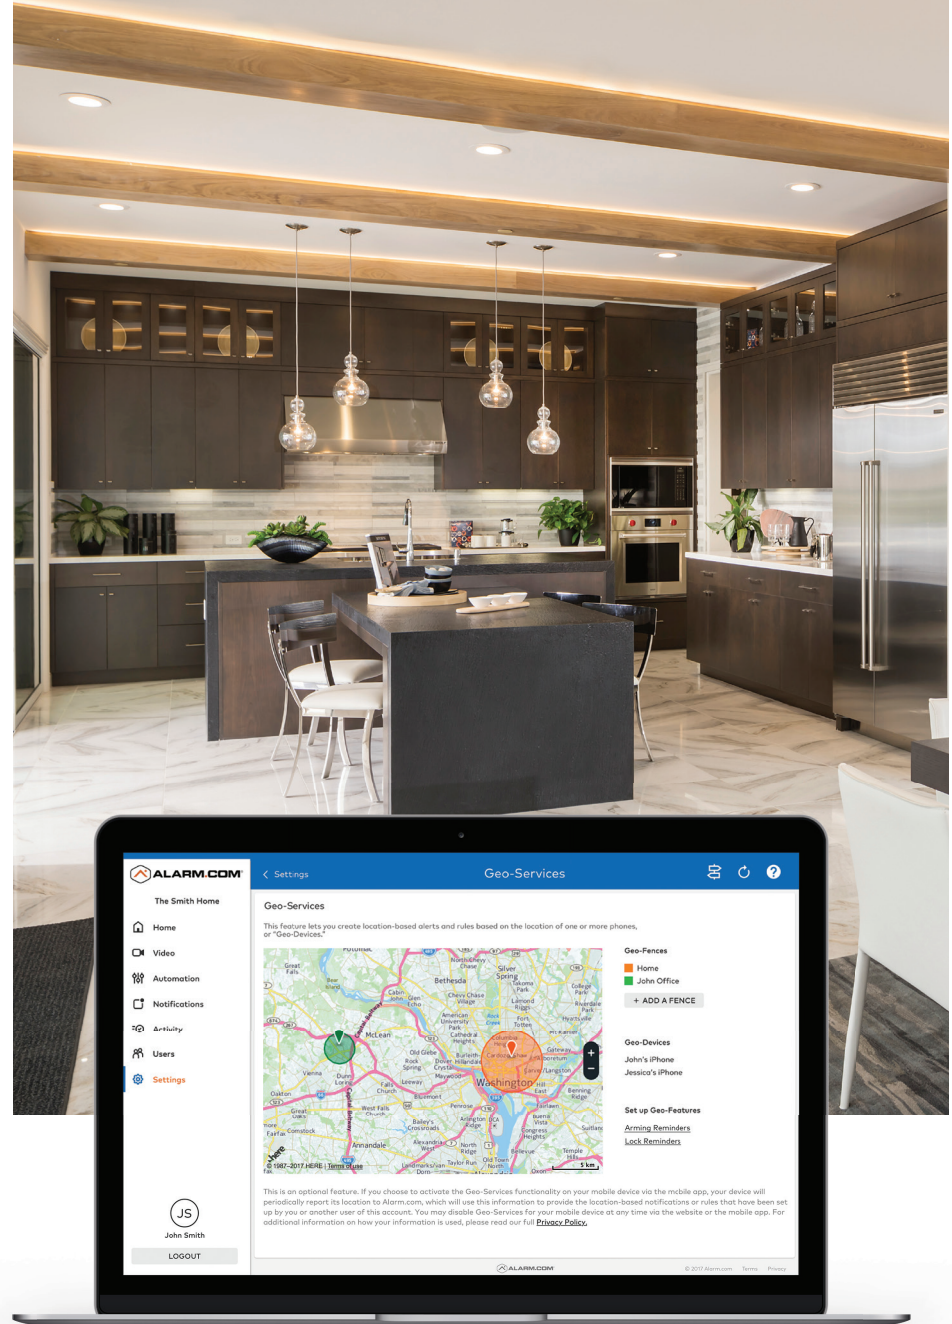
ALARM.COM

The Smith Home

Home
Video
Automation
Notifications
Activity
Users
Settings

JS
John Smith
LOGOUT

< Settings

Geo-Services

Geo-Services

This feature lets you create location-based alerts and rules based on the location of one or more phones, or "Geo-Devices."

Great Falls
Bethesda
Silver Spring
McLean
Vienna
Washington
Annandale
Oakton
Fairfax
© 1987-2017 HERE | Terms of use
5 km

Geo-Fences
Home
John Office
+ ADD A FENCE

Geo-Devices
John's iPhone
Jessica's iPhone

Set up Geo-Features
Arming Reminders
Lock Reminders

This is an optional feature. If you choose to activate the Geo-Services functionality on your mobile device via the mobile app, your device will periodically report its location to Alarm.com, which will use this information to provide the location-based notifications or rules that have been set up by you or another user of this account. You may disable Geo-Services for your mobile device at any time via the website or the mobile app. For additional information on how your information is used, please read our full Privacy Policy.

ALARM.COM
© 2017 Alarm.com Terms Privacy